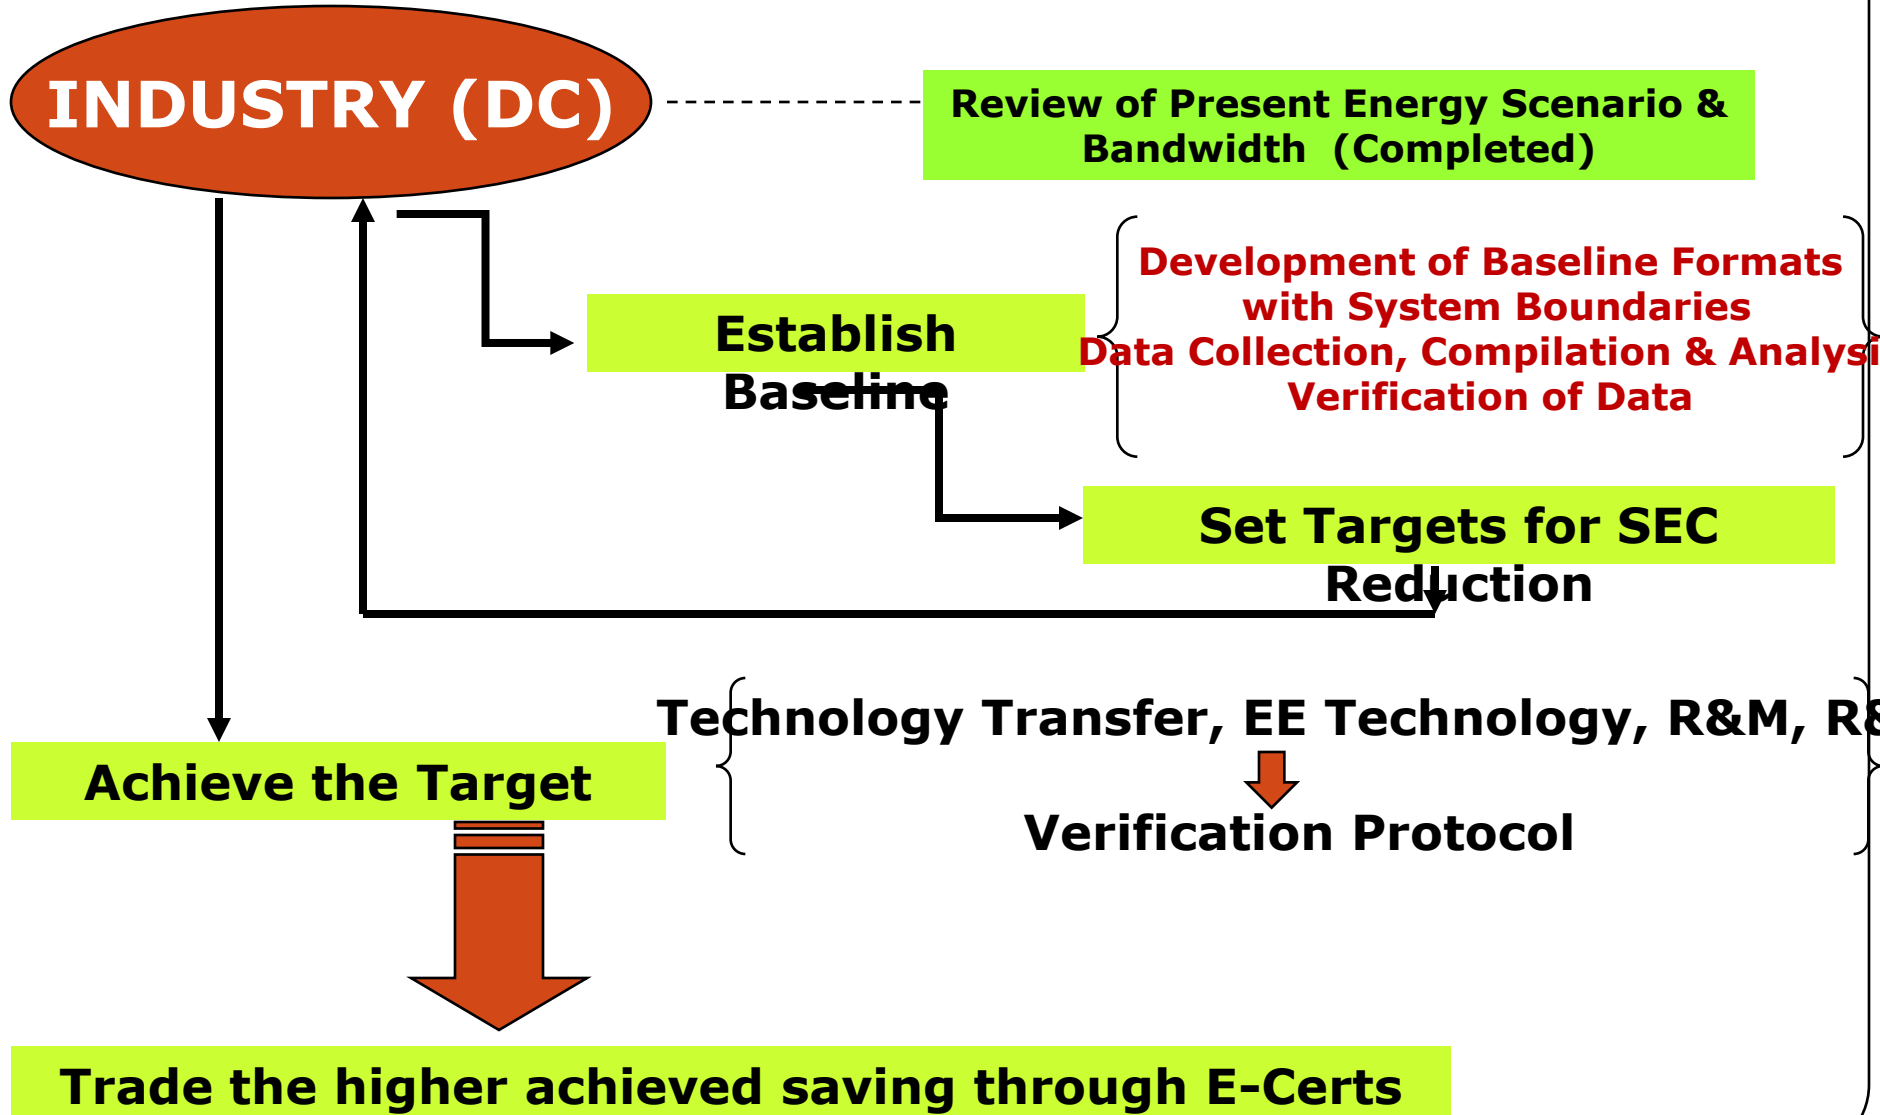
INDUSTRY (DC)

Review of Present Energy Scenario & Bandwidth (Completed)

Establish Baseline

Development of Baseline Formats with System Boundaries
Data Collection, Compilation & Analysi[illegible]
Verification of Data

Set Targets for SEC Reduction

Achieve the Target

Technology Transfer, EE Technology, R&M, R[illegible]
Verification Protocol

Trade the higher achieved saving through E-Certs